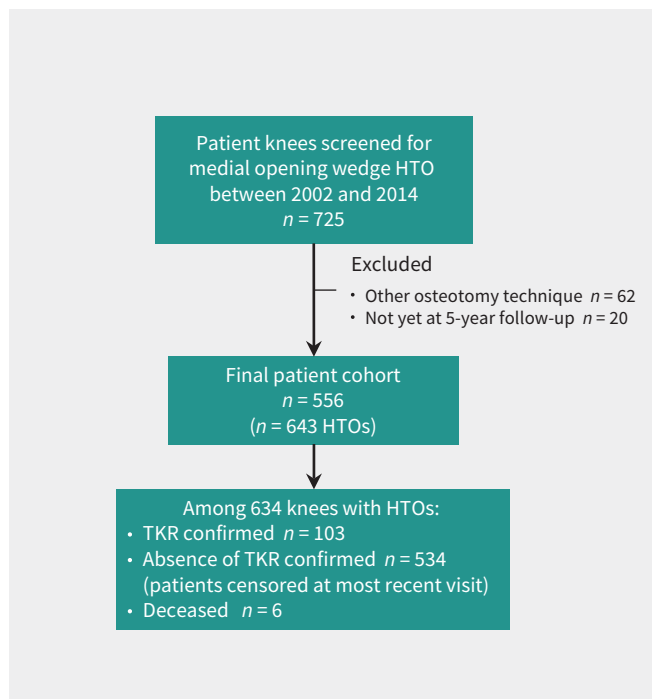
Patient knees screened for medial opening wedge HTO between 2002 and 2014
$n = 725$

Excluded
• Other osteotomy technique $n = 62$
• Not yet at 5-year follow-up $n = 20$

Final patient cohort
$n = 556$
($n = 643$ HTOs)

Among 634 knees with HTOs:
• TKR confirmed $n = 103$
• Absence of TKR confirmed $n = 534$ (patients censored at most recent visit)
• Deceased $n = 6$